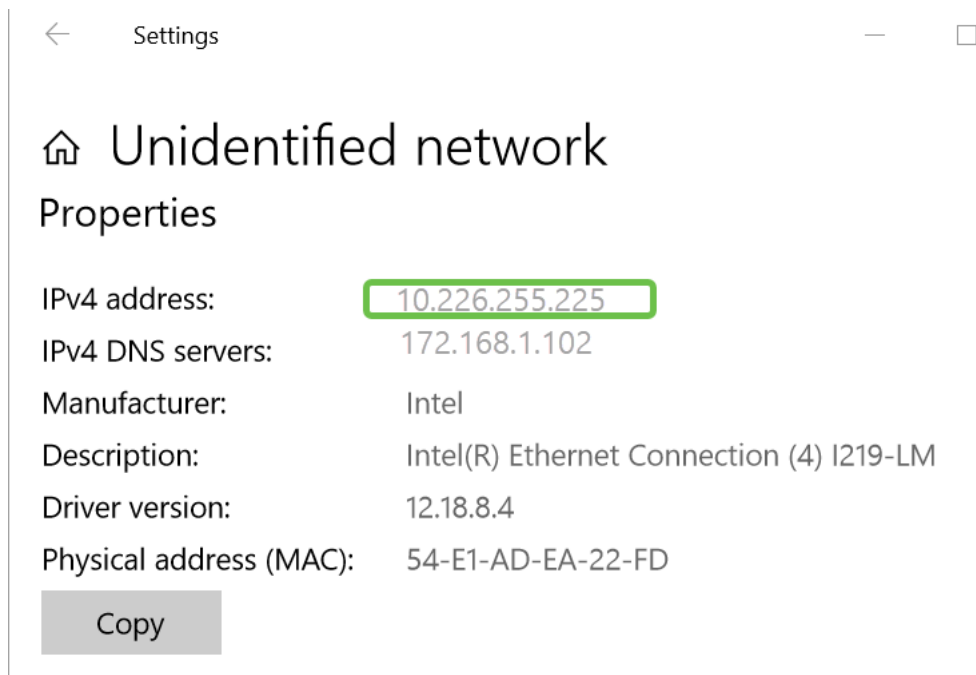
Settings

Unidentified network

Properties

IPv4 address: 10.226.255.225

IPv4 DNS servers: 172.168.1.102

Manufacturer: Intel

Description: Intel(R) Ethernet Connection (4) I219-LM

Driver version: 12.18.8.4

Physical address (MAC): 54-E1-AD-EA-22-FD

Copy